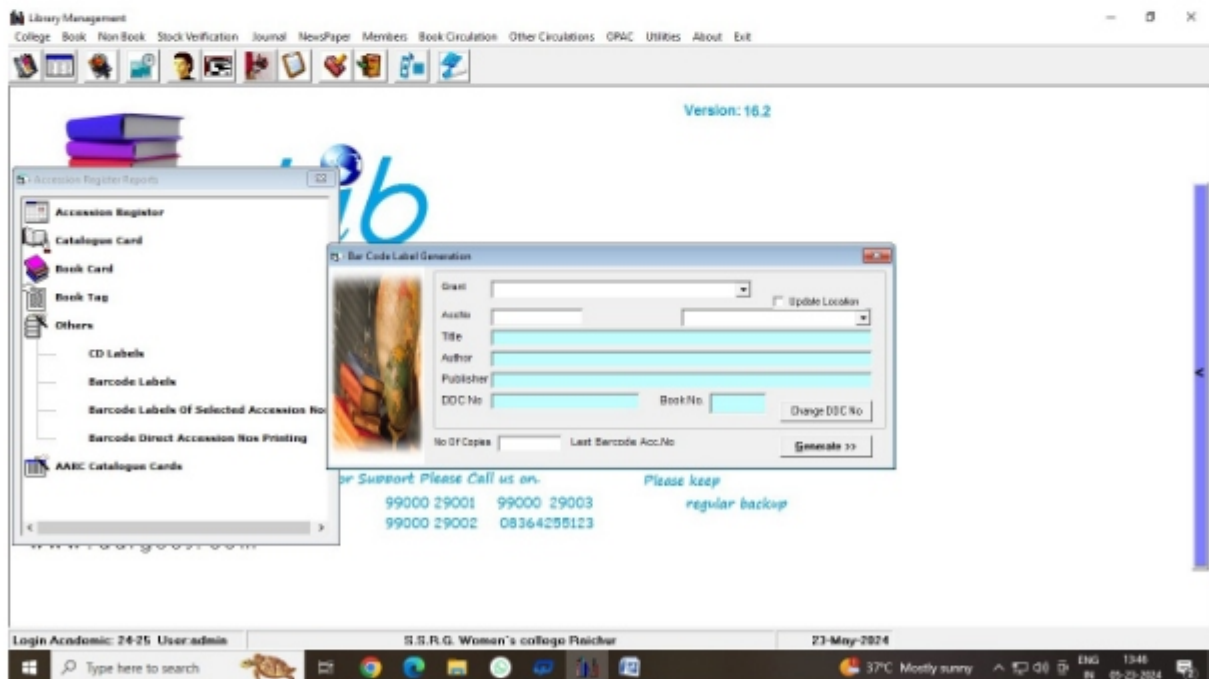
Library Management
College Book Non Book Stock Verification Journal NewsPaper Members Book Circulation Other Circulations OPAC Utilities About Exit

Version: 16.2

Accession Register Reports

Accession Register
Catalogue Card
Book Card
Book Tag
Others
CD Labels
Barcode Labels
Barcode Labels Of Selected Accession Nos
Barcode Direct Accession Nos Printing
AARC Catalogue Cards

Bar Code Label Generation

Grant
Update Location
AccNo
Title
Author
Publisher
DDC No
Book No
Change DDC No
No Of Copies
Last Barcode Acc.No
Generate >>

r Support Please Call us on.
99000 29001 99000 29003
99000 29002 08364255123

Please keep
regular backup

Login Academic: 24-25 User:admin
S.S.R.G. Women's college Raichur
23-May-2024

Type here to search
37°C Mostly sunny
ENG IN
13:48
05-23-2024